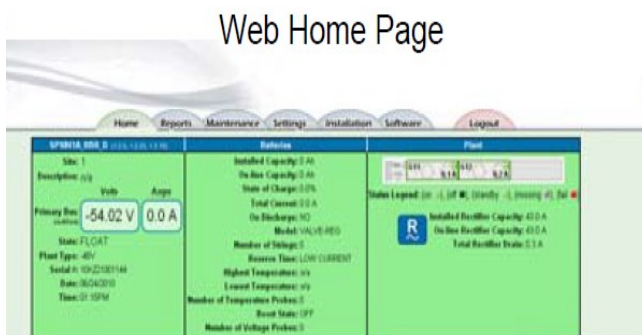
Web Home Page

Home Reports Maintenance Settings Installation Software Logout

SPS01A_000_0 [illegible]

Site: 1
Description: n/a
Volts Amps
Primary Bus: -54.02 V 0.0 A
State: FLOAT
Plant Type: -48V
Serial #: 10HZ2081144
Date: 06/24/2010
Time: 01:15PM

Batteries

Installed Capacity: 0 Ah
On-line Capacity: 0 Ah
State of Charge: 0.0%
Total Current: 0.0 A
On Discharge: NO
Model: VALVE-REG
Number of Strings: 5
Reserve Time: LOW CURRENT
Highest Temperature: n/a
Lowest Temperature: n/a
Number of Temperature Probes: 0
Boost State: OFF
Number of Voltage Probes: 0

Plant

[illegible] 0.1A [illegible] 0.2A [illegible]

Status Legend: (on -), (off ■), (Standby -), (missing ■), (fail ●)

R
Installed Rectifier Capacity: 43.0 A
On-line Rectifier Capacity: 43.0 A
Total Rectifier Drain: 0.3 A